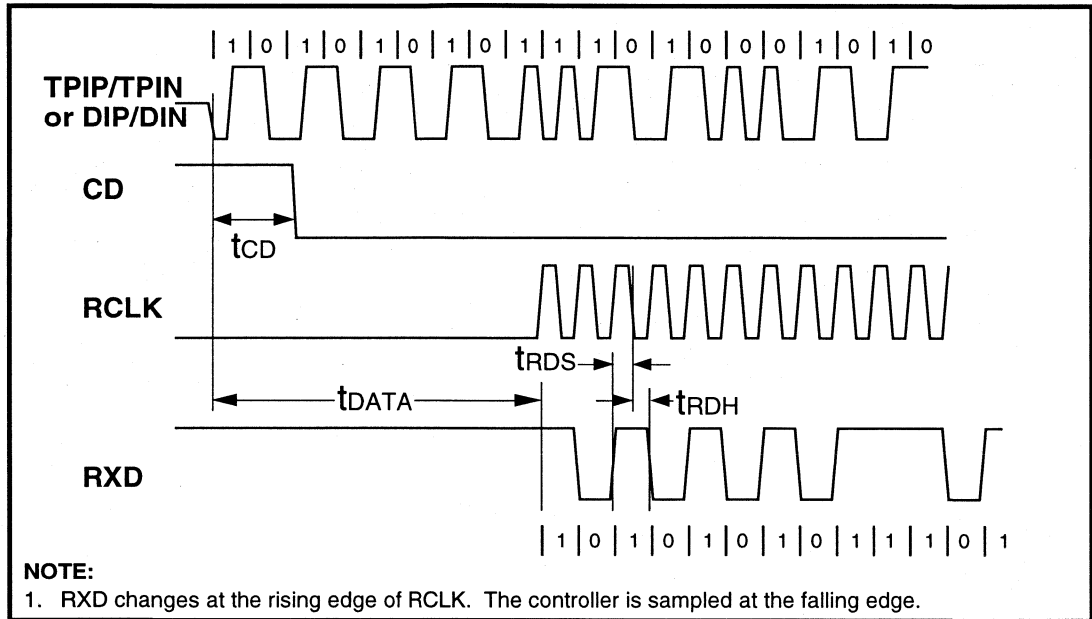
| 1 | 0 | 1 | 0 | 1 | 0 | 1 | 0 | 1 | 1 | 1 | 0 | 1 | 0 | 0 | 0 | 1 | 0 | 1 | 0

TPIP/TPIN or DIP/DIN

CD

$t_{CD}$

RCLK

$t_{RDS}$

$t_{DATA}$

$t_{RDH}$

RXD

| 1 | 0 | 1 | 0 | 1 | 0 | 1 | 0 | 1 | 1 | 1 | 0 | 1

NOTE:
1. RXD changes at the rising edge of RCLK. The controller is sampled at the falling edge.